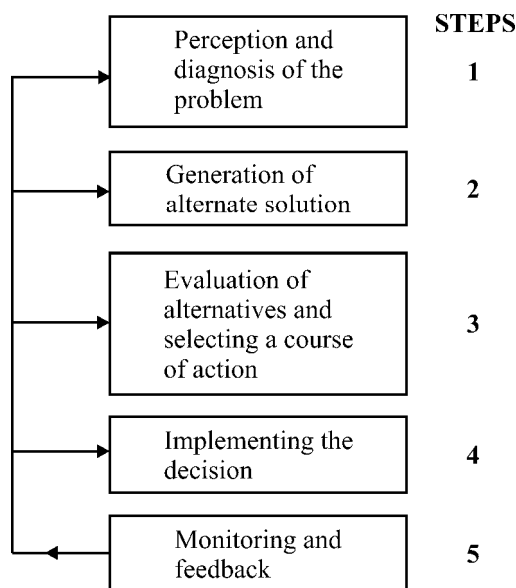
STEPS

Perception and diagnosis of the problem

1

Generation of alternate solution

2

Evaluation of alternatives and selecting a course of action

3

Implementing the decision

4

Monitoring and feedback

5